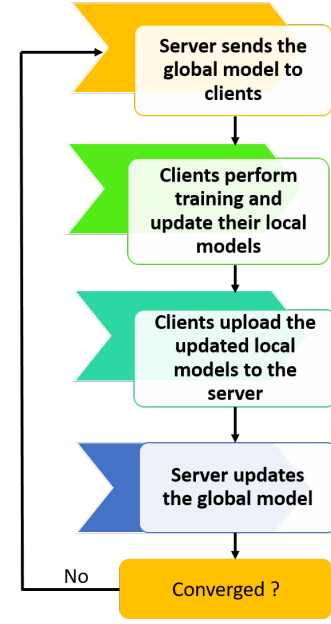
Server sends the global model to clients

Clients perform training and update their local models

Clients upload the updated local models to the server

Server updates the global model

No

Converged ?